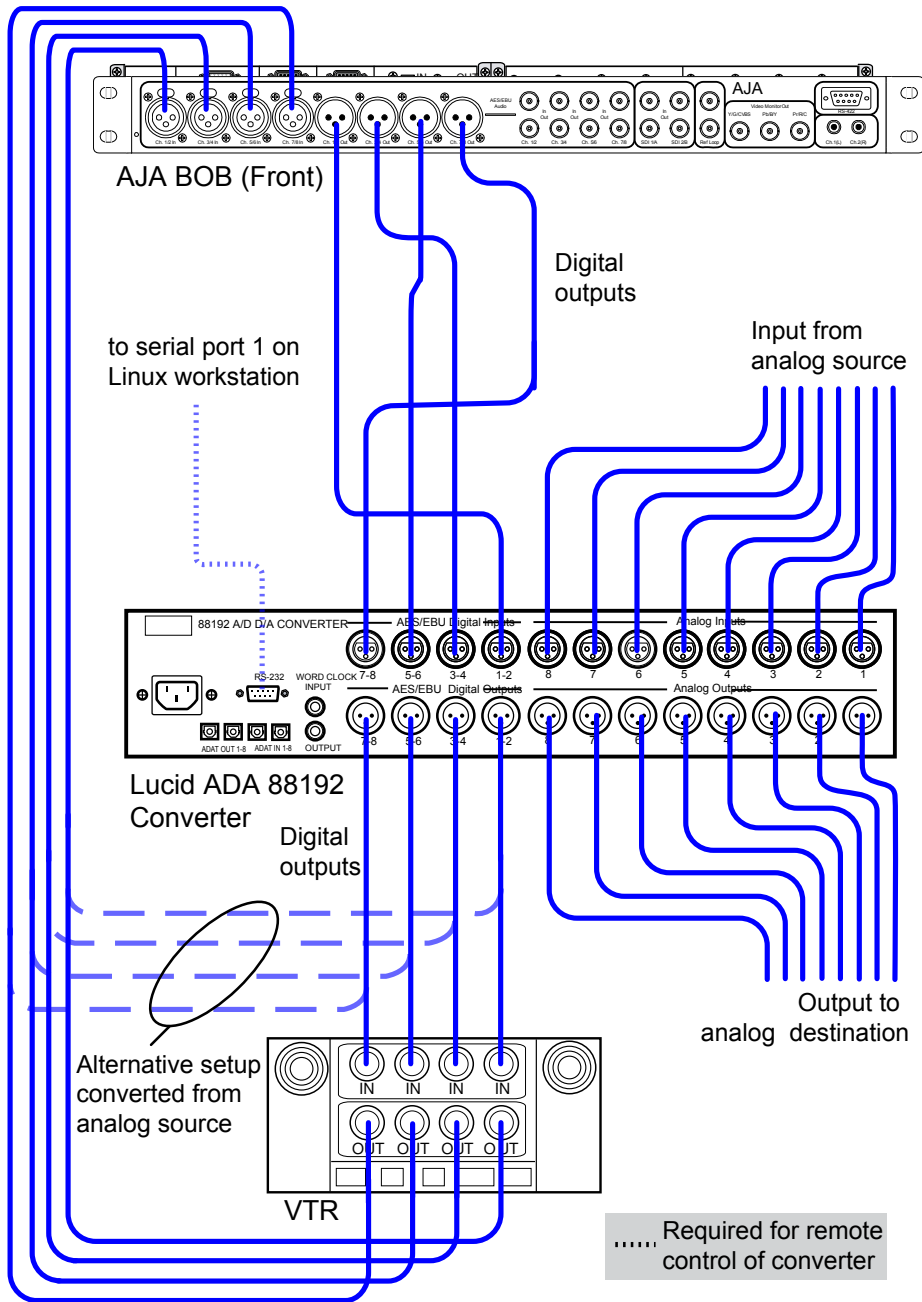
AJA BOB (Front)

Ch. 1/2 In Ch. 3/4 In Ch. 5/6 In Ch. 7/8 In

AES/EBU Audio

Ch. 1/2 Ch. 3/4 Ch. 5/6 Ch. 7/8

SDI 1/A SDI 2/B Ref Loop

AJA

Video Monitor Out

Y/G/CVBS Pb/B/Y Pr/R/C

Ch. 1(L) Ch. 2(R)

Digital outputs

to serial port 1 on Linux workstation

Input from analog source

88192 A/D D/A CONVERTER

AES/EBU Digital Inputs

Analog Inputs

7-8 5-6 3-4 1-2 8 7 6 5 4 3 2 1

RS-232

WORD CLOCK INPUT

OUTPUT

AES/EBU Digital Outputs

Analog Outputs

ADAT OUT 1-8 ADAT IN 1-8

Lucid ADA 88192 Converter

Digital outputs

Output to analog destination

Alternative setup converted from analog source

IN IN IN IN

OUT OUT OUT OUT

VTR

Required for remote control of converter